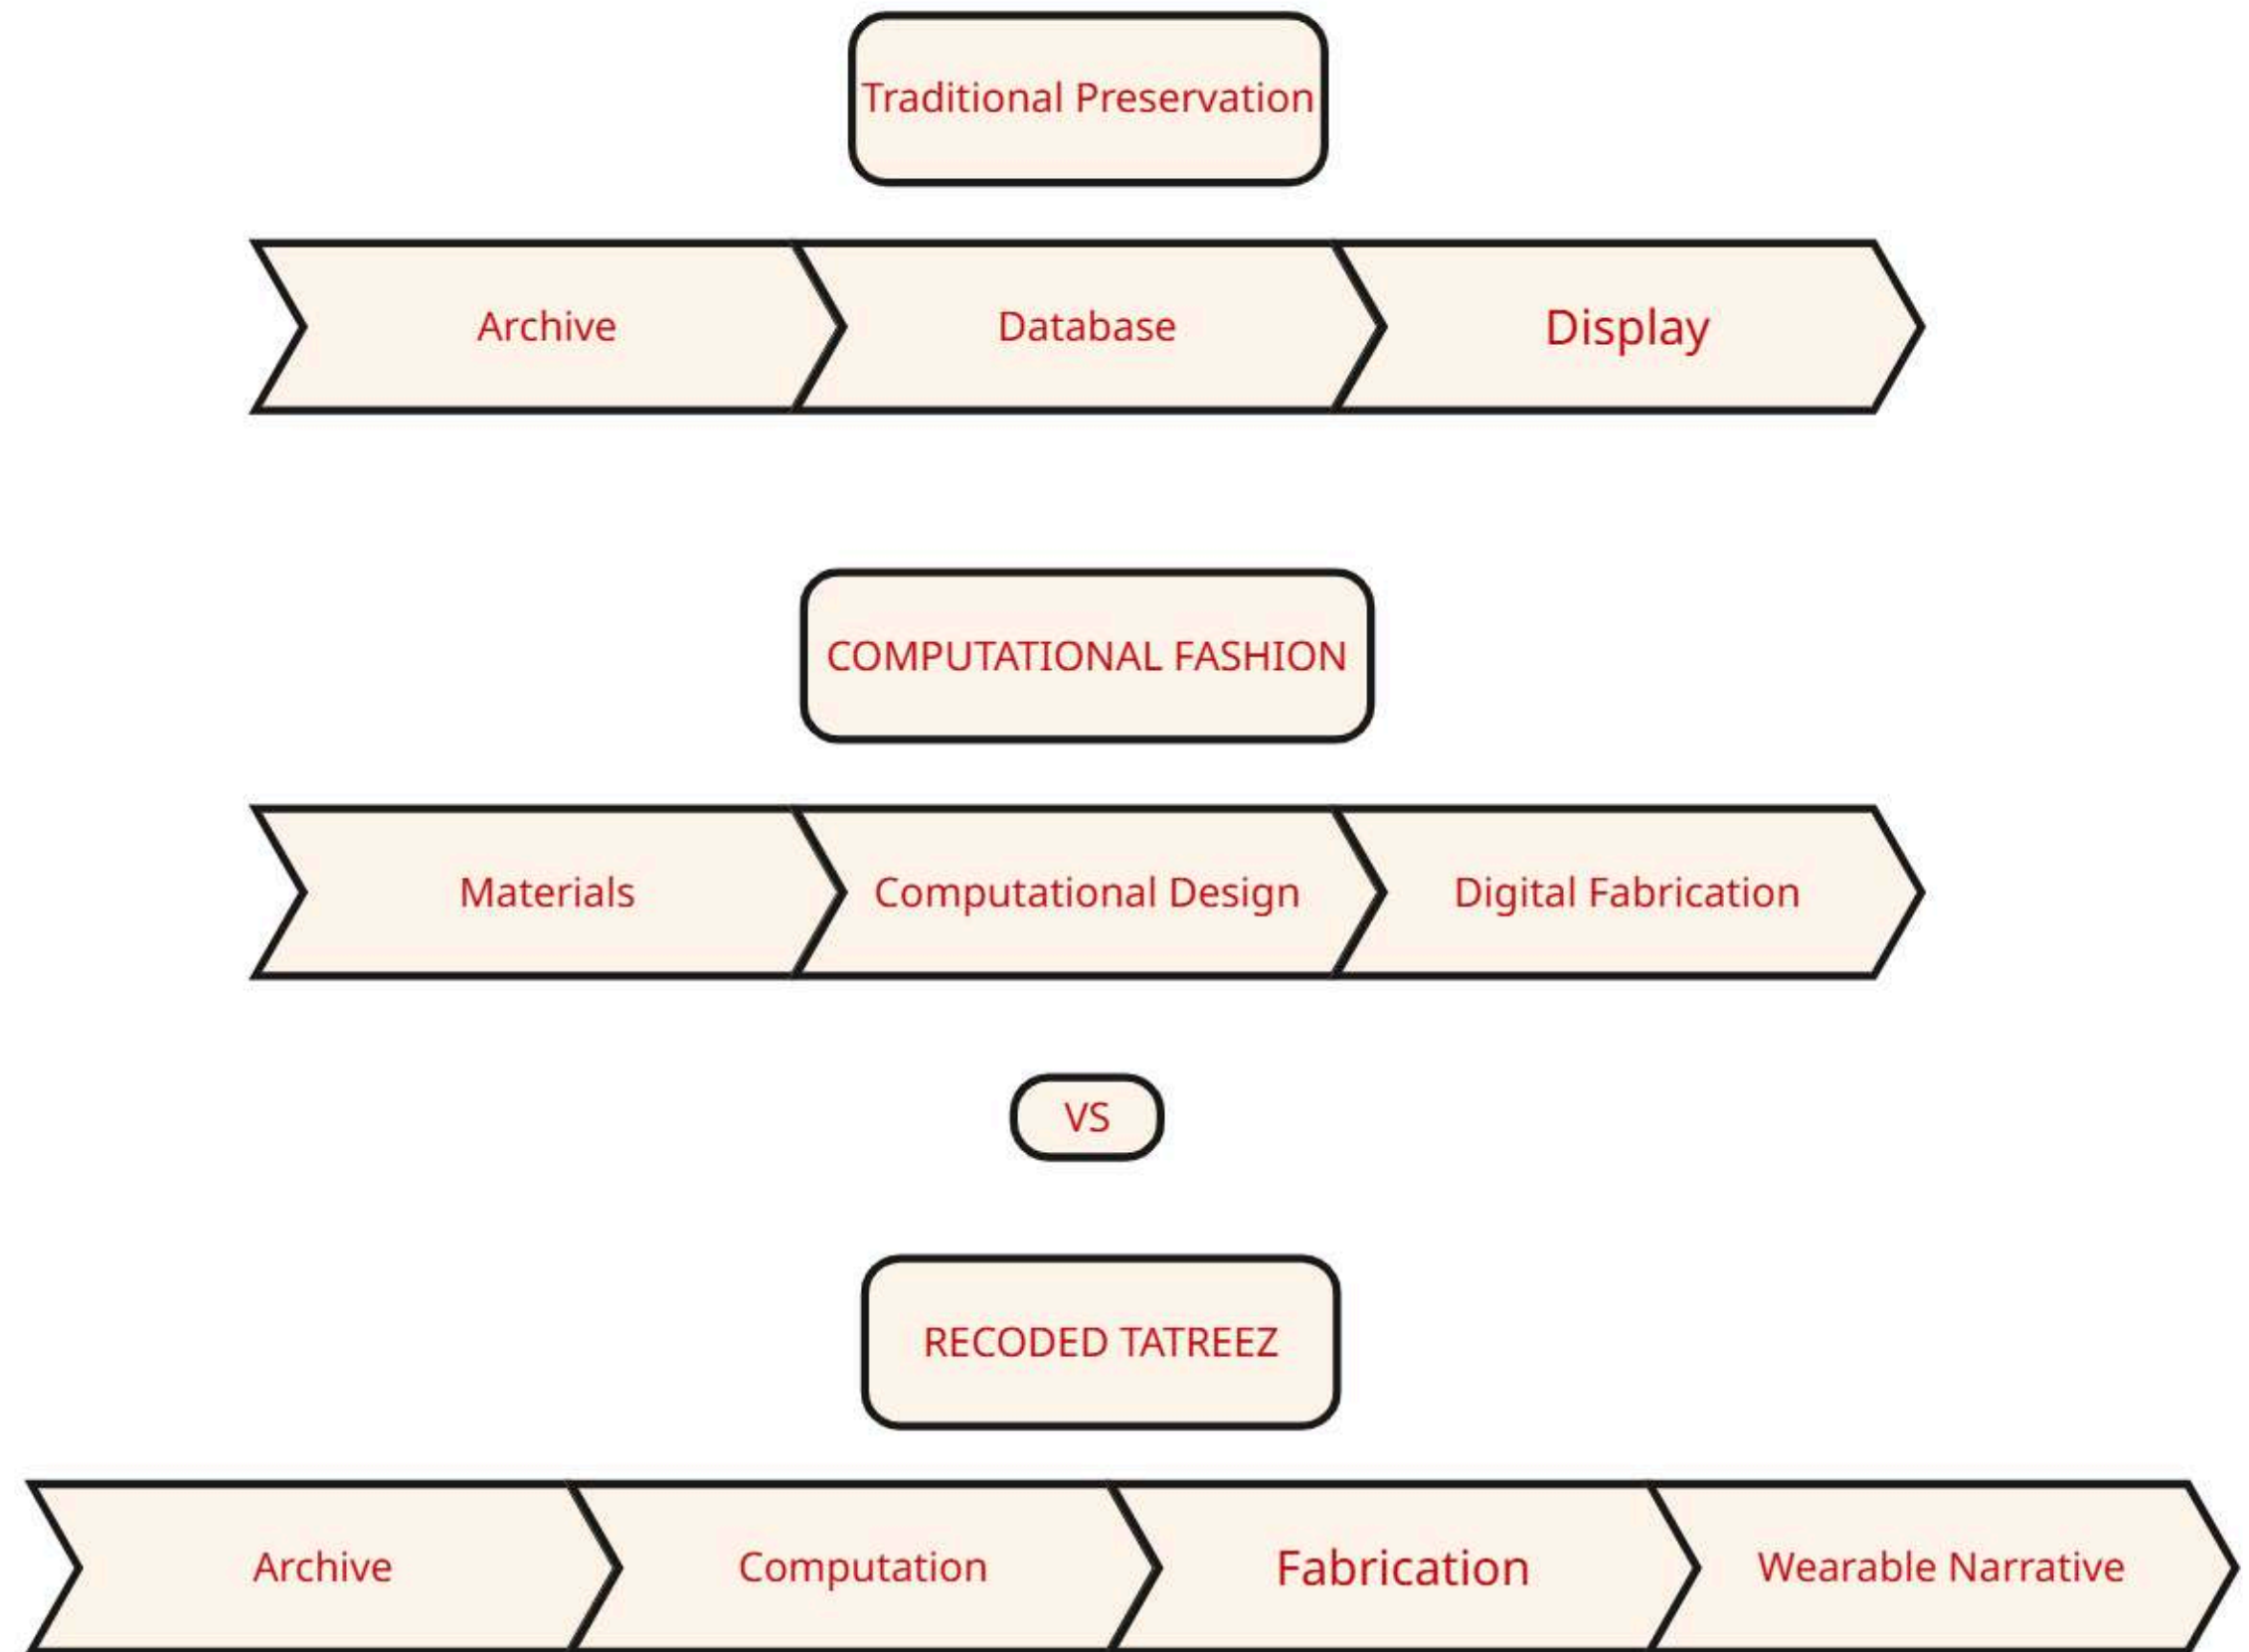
Traditional Preservation

Archive

Database

Display

COMPUTATIONAL FASHION

Materials

Computational Design

Digital Fabrication

VS

RECODED TATREEZ

Archive

Computation

Fabrication

Wearable Narrative